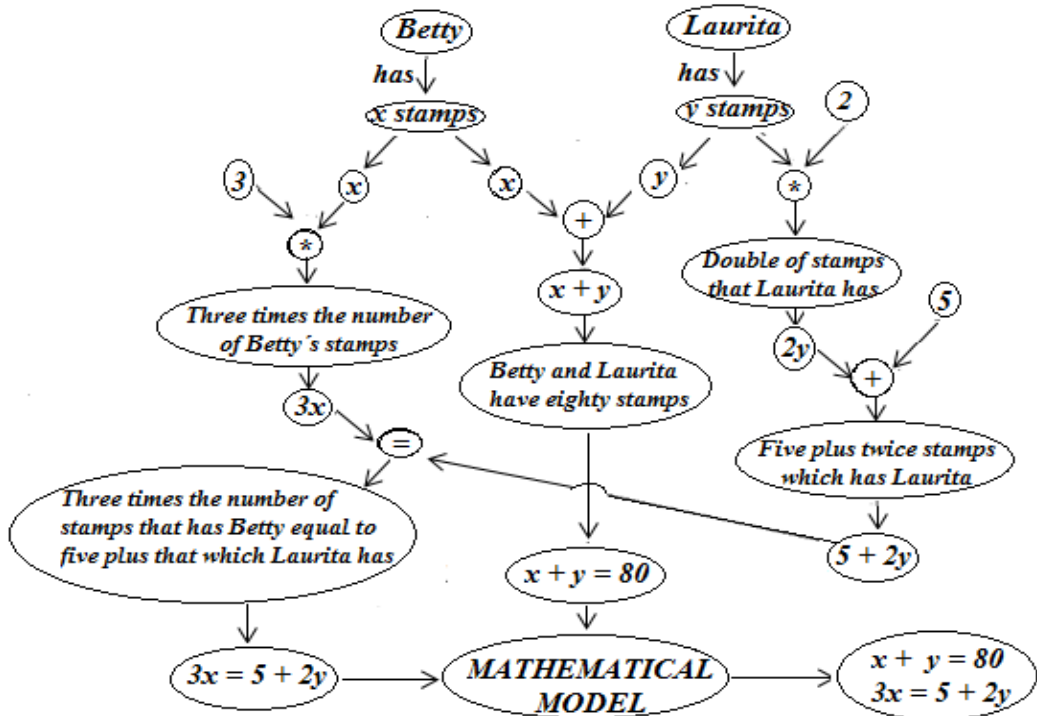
Betty

has

x stamps

Laurita

has

y stamps

2

3

x

x

y

*

*

+

x + y

Double of stamps that Laurita has

5

Three times the number of Betty´s stamps

2y

Betty and Laurita have eighty stamps

+

3x

=

Five plus twice stamps which has Laurita

Three times the number of stamps that has Betty equal to five plus that which Laurita has

5 + 2y

x + y = 80

3x = 5 + 2y

MATHEMATICAL MODEL

x + y = 80
3x = 5 + 2y